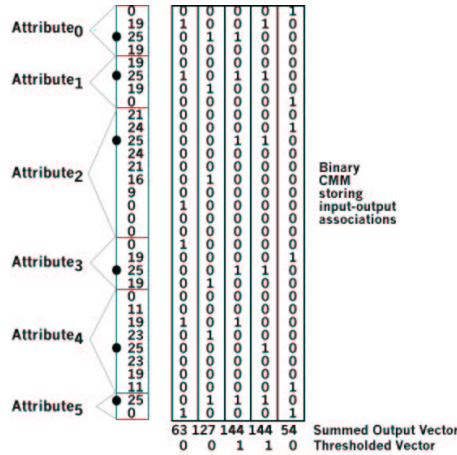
Attribute$_0$
Attribute$_1$
Attribute$_2$
Attribute$_3$
Attribute$_4$
Attribute$_5$

| | | | | | |
|---|---|---|---|---|---|
| 0 | 0 | 0 | 0 | 0 | 1 |
| 19 | 1 | 0 | 0 | 1 | 0 |
| 25 | 0 | 1 | 1 | 0 | 0 |
| 19 | 0 | 0 | 0 | 0 | 0 |
| 19 | 0 | 0 | 0 | 0 | 0 |
| 25 | 1 | 0 | 1 | 1 | 0 |
| 19 | 0 | 1 | 0 | 0 | 0 |
| 0 | 0 | 0 | 0 | 0 | 1 |
| 21 | 0 | 0 | 0 | 0 | 0 |
| 24 | 0 | 0 | 0 | 0 | 1 |
| 25 | 0 | 0 | 1 | 1 | 0 |
| 24 | 0 | 0 | 0 | 0 | 0 |
| 21 | 0 | 0 | 0 | 0 | 0 |
| 16 | 0 | 1 | 0 | 0 | 0 |
| 9 | 0 | 0 | 0 | 0 | 0 |
| 0 | 1 | 0 | 0 | 0 | 0 |
| 0 | 0 | 0 | 0 | 0 | 0 |
| 0 | 0 | 0 | 0 | 0 | 0 |
| 0 | 1 | 0 | 0 | 0 | 0 |
| 19 | 0 | 0 | 0 | 0 | 1 |
| 25 | 0 | 0 | 1 | 1 | 0 |
| 19 | 0 | 1 | 0 | 0 | 0 |
| 0 | 0 | 0 | 0 | 0 | 0 |
| 11 | 0 | 0 | 0 | 0 | 0 |
| 19 | 1 | 0 | 1 | 0 | 0 |
| 23 | 0 | 1 | 0 | 0 | 0 |
| 25 | 0 | 0 | 0 | 1 | 0 |
| 23 | 0 | 0 | 0 | 0 | 0 |
| 19 | 0 | 0 | 0 | 0 | 0 |
| 11 | 0 | 0 | 0 | 0 | 1 |
| 25 | 0 | 1 | 1 | 1 | 0 |
| 0 | 1 | 0 | 0 | 0 | 1 |
| | 63 | 127 | 144 | 144 | 54 |
| | 0 | 0 | 1 | 1 | 0 |

Binary CMM storing input-output associations

Summed Output Vector
Thresholded Vector